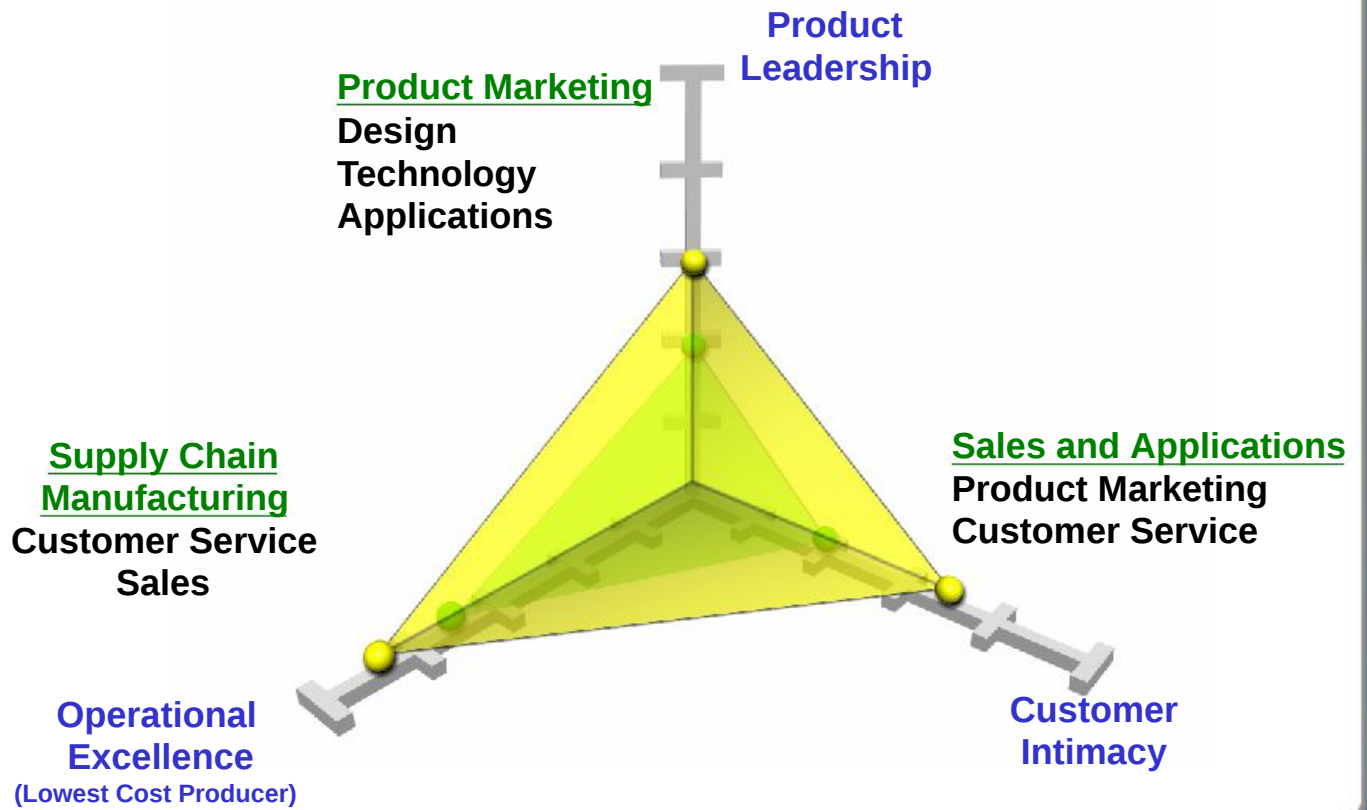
Product Leadership

Product Marketing
Design
Technology
Applications

Supply Chain Manufacturing
Customer Service
Sales

Sales and Applications
Product Marketing
Customer Service

Operational Excellence
(Lowest Cost Producer)

Customer Intimacy